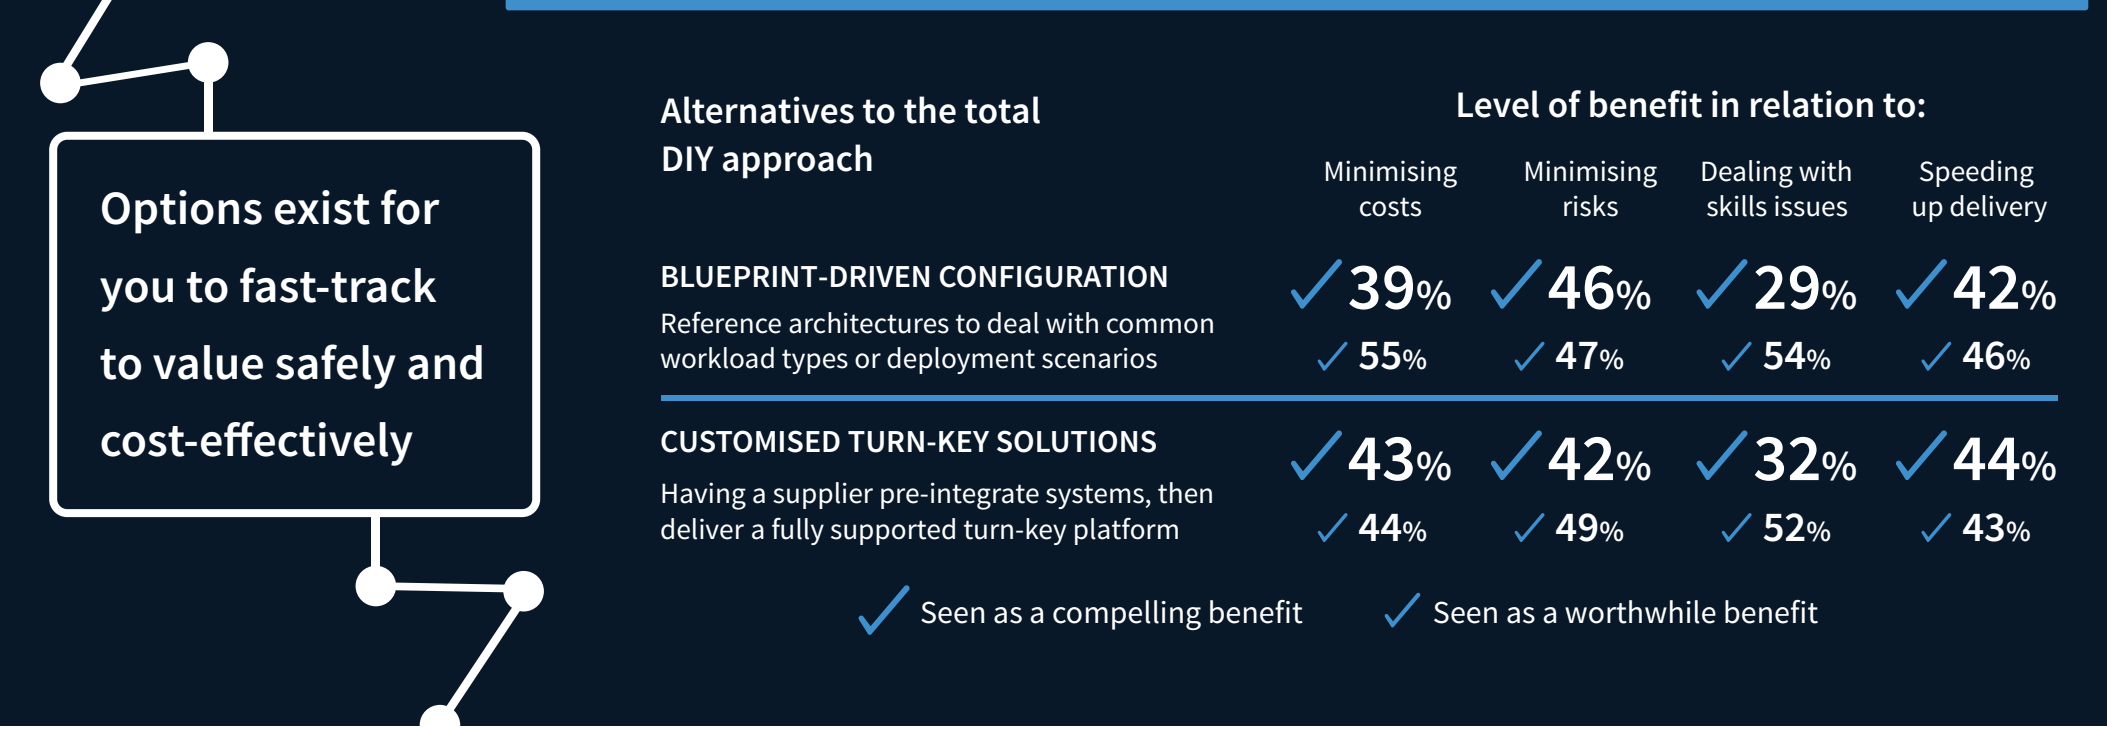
Options exist for you to fast-track to value safely and cost-effectively

Alternatives to the total DIY approach

Level of benefit in relation to:

| | Minimising costs | Minimising risks | Dealing with skills issues | Speeding up delivery |
|---|---|---|---|---|
| BLUEPRINT-DRIVEN CONFIGURATION<br>Reference architectures to deal with common workload types or deployment scenarios | ✓39%<br>✓55% | ✓46%<br>✓47% | ✓29%<br>✓54% | ✓42%<br>✓46% |
| CUSTOMISED TURN-KEY SOLUTIONS<br>Having a supplier pre-integrate systems, then deliver a fully supported turn-key platform | ✓43%<br>✓44% | ✓42%<br>✓49% | ✓32%<br>✓52% | ✓44%<br>✓43% |

✓ Seen as a compelling benefit ✓ Seen as a worthwhile benefit